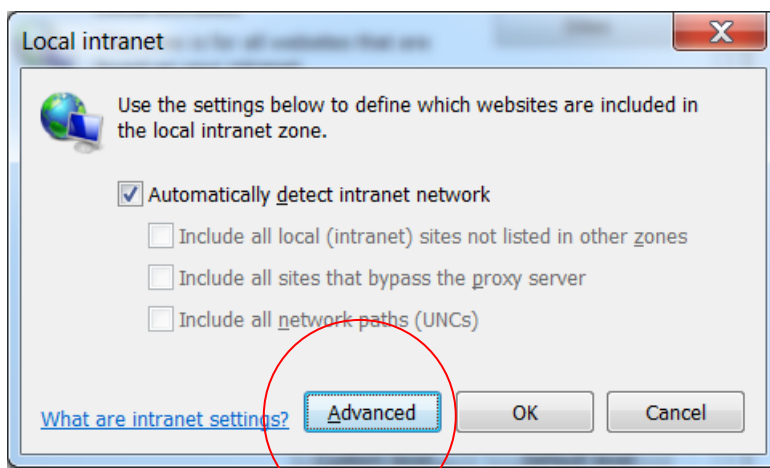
Local intranet

Use the settings below to define which websites are included in the local intranet zone.

Automatically detect intranet network

Include all local (intranet) sites not listed in other zones

Include all sites that bypass the proxy server

Include all network paths (UNCs)

What are intranet settings?

Advanced

OK

Cancel